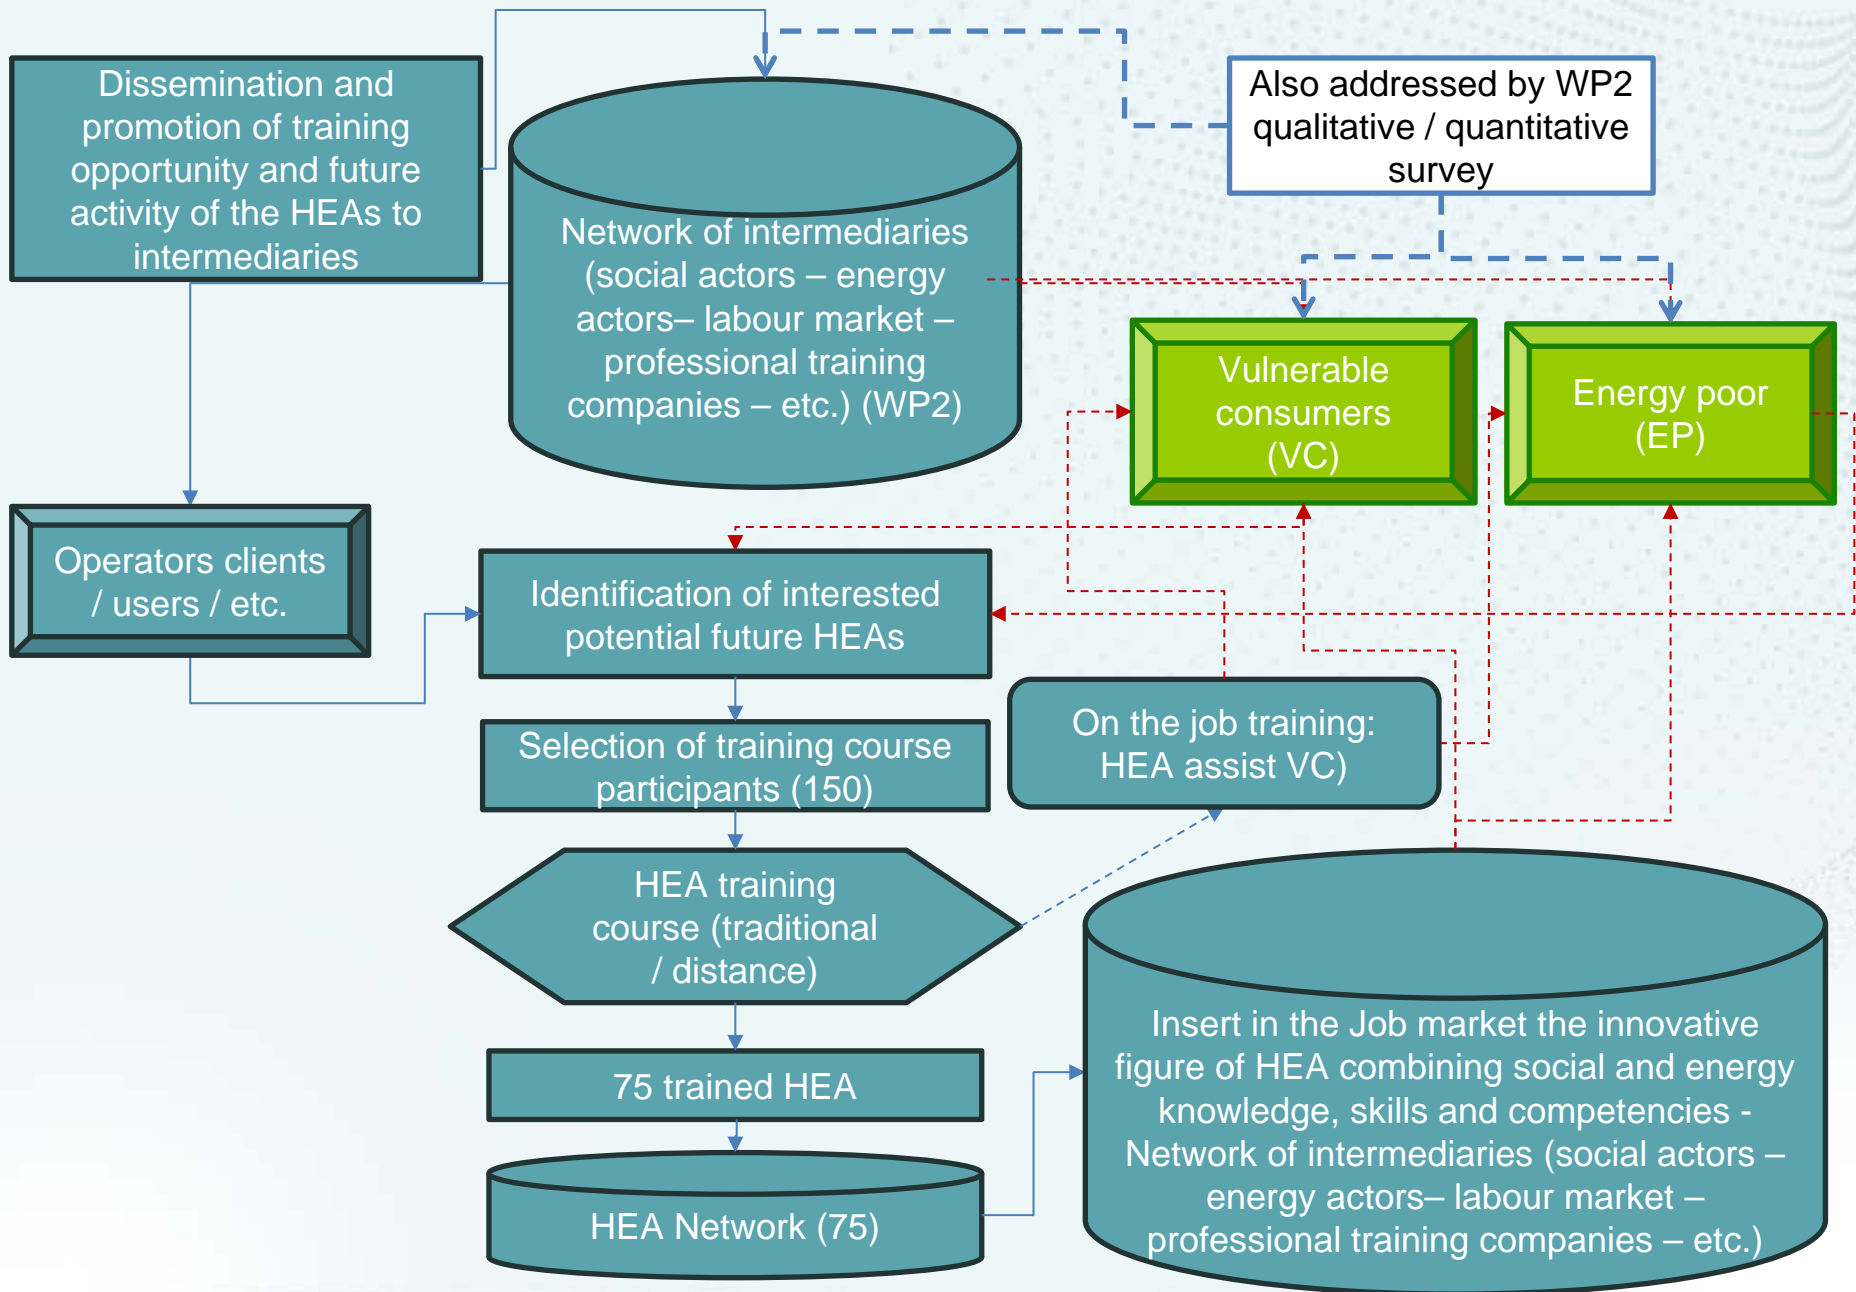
Dissemination and promotion of training opportunity and future activity of the HEAs to intermediaries

Network of intermediaries (social actors – energy actors– labour market – professional training companies – etc.) (WP2)

Also addressed by WP2 qualitative / quantitative survey

Vulnerable consumers (VC)

Energy poor (EP)

Operators clients / users / etc.

Identification of interested potential future HEAs

Selection of training course participants (150)

On the job training: HEA assist VC)

HEA training course (traditional / distance)

75 trained HEA

HEA Network (75)

Insert in the Job market the innovative figure of HEA combining social and energy knowledge, skills and competencies - Network of intermediaries (social actors – energy actors– labour market – professional training companies – etc.)